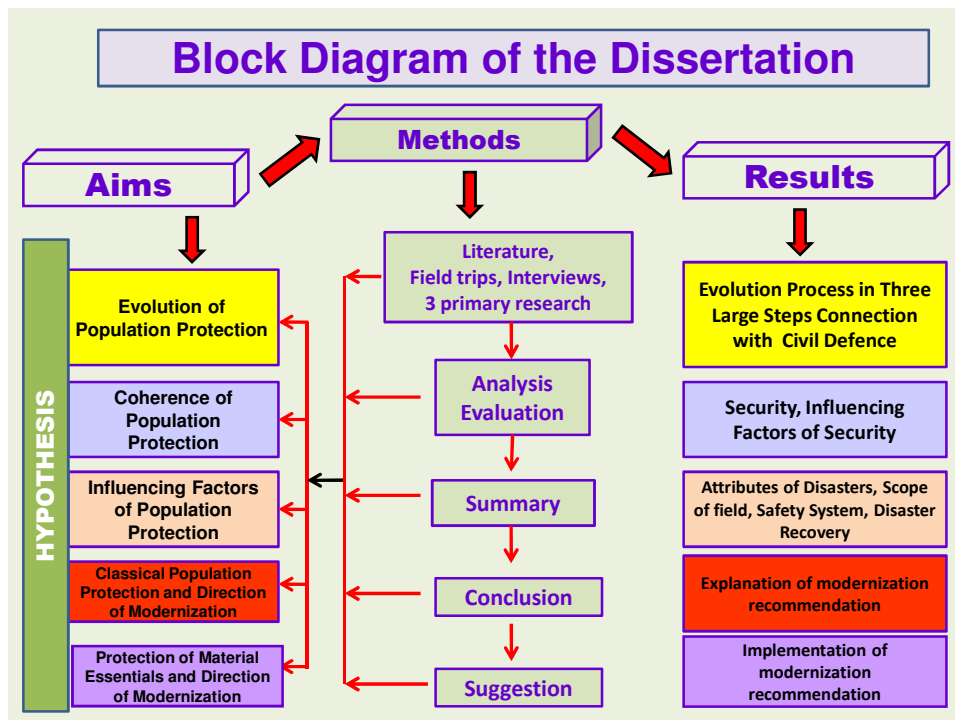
Block Diagram of the Dissertation

Aims

Methods

Results

HYPOTHESIS

Evolution of Population Protection

Coherence of Population Protection

Influencing Factors of Population Protection

Classical Population Protection and Direction of Modernization

Protection of Material Essentials and Direction of Modernization

Literature, Field trips, Interviews, 3 primary research

Analysis Evaluation

Summary

Conclusion

Suggestion

Evolution Process in Three Large Steps Connection with Civil Defence

Security, Influencing Factors of Security

Attributes of Disasters, Scope of field, Safety System, Disaster Recovery

Explanation of modernization recommendation

Implementation of modernization recommendation